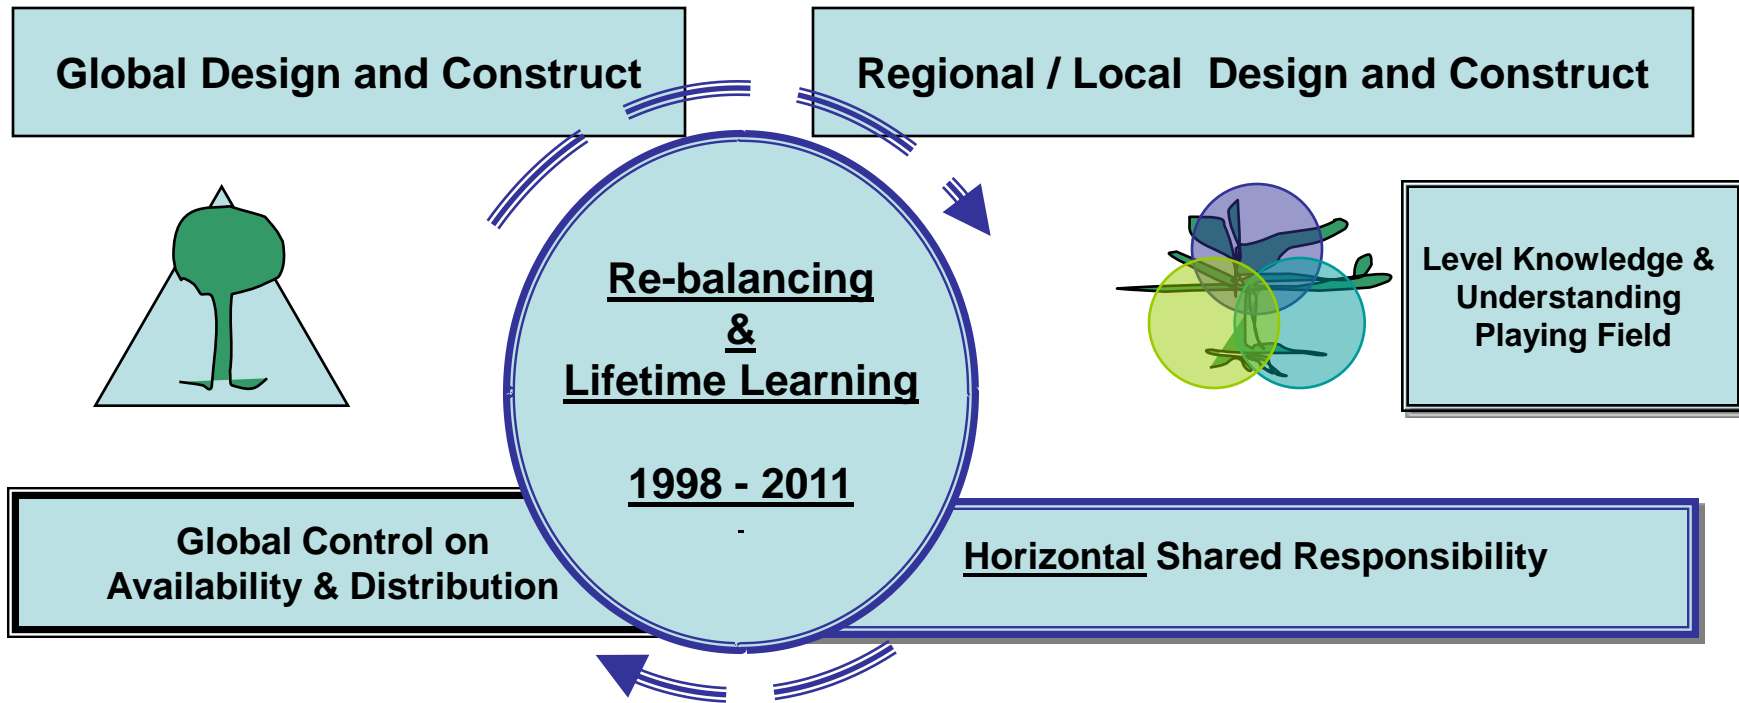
Global Design and Construct

Regional / Local Design and Construct

Re-balancing
&
Lifetime Learning

1998 - 2011

Level Knowledge & Understanding Playing Field

Global Control on Availability & Distribution

Horizontal Shared Responsibility